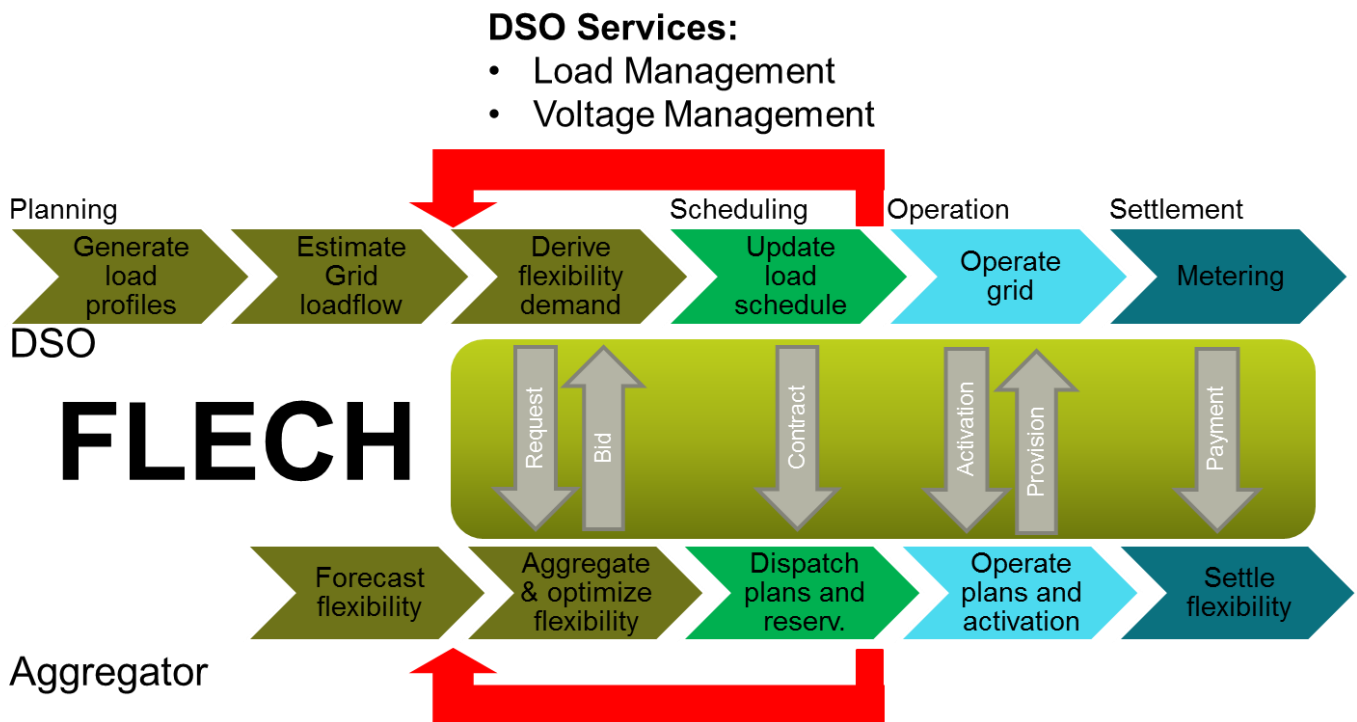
DSO Services:
• Load Management
• Voltage Management

Planning

Scheduling

Operation

Settlement

Generate load profiles

Estimate Grid loadflow

Derive flexibility demand

Update load schedule

Operate grid

Metering

DSO

FLECH

Request

Bid

Contract

Activation

Provision

Payment

Forecast flexibility

Aggregate & optimize flexibility

Dispatch plans and reserv.

Operate plans and activation

Settle flexibility

Aggregator